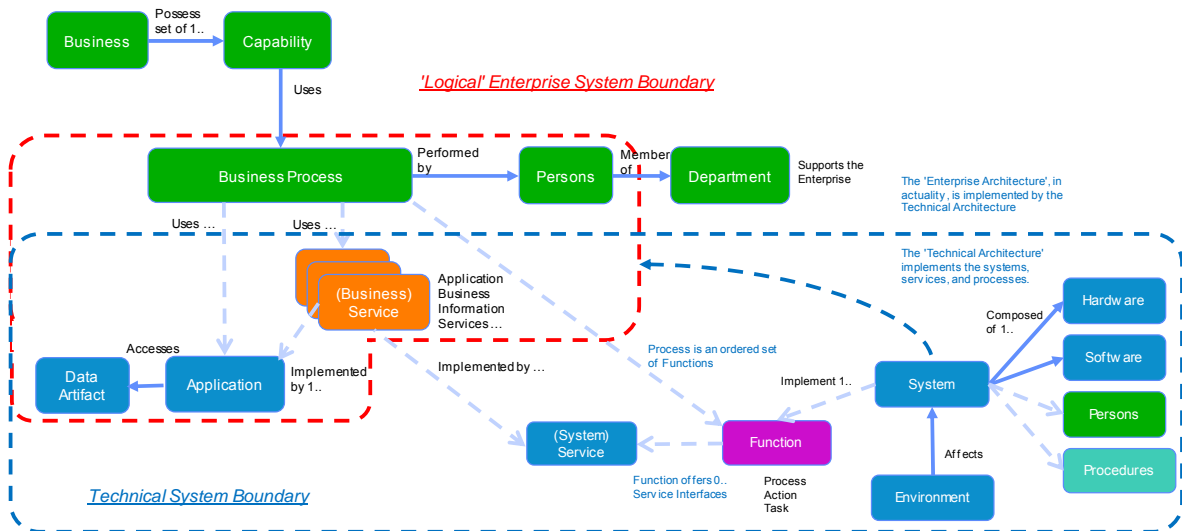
Business

Possess set of 1..

Capability

'Logical' Enterprise System Boundary

Uses

Business Process

Performed by

Persons

Member of

Department

Supports the Enterprise

The 'Enterprise Architecture', in actuality , is implemented by the Technical Architecture

Uses ...

Uses ...

The 'Technical Architecture' implements the systems, services, and processes.

(Business) Service

Application Business Information Services...

Composed of 1..

Hardware

Accesses

Process is an ordered set of Functions

Software

Data Artifact

Application

Implemented by 1..

Implemented by ...

Implement 1..

System

Persons

(System) Service

Function

Affects

Procedures

Function offers 0.. Service Interfaces

Process Action Task

Environment

Technical System Boundary